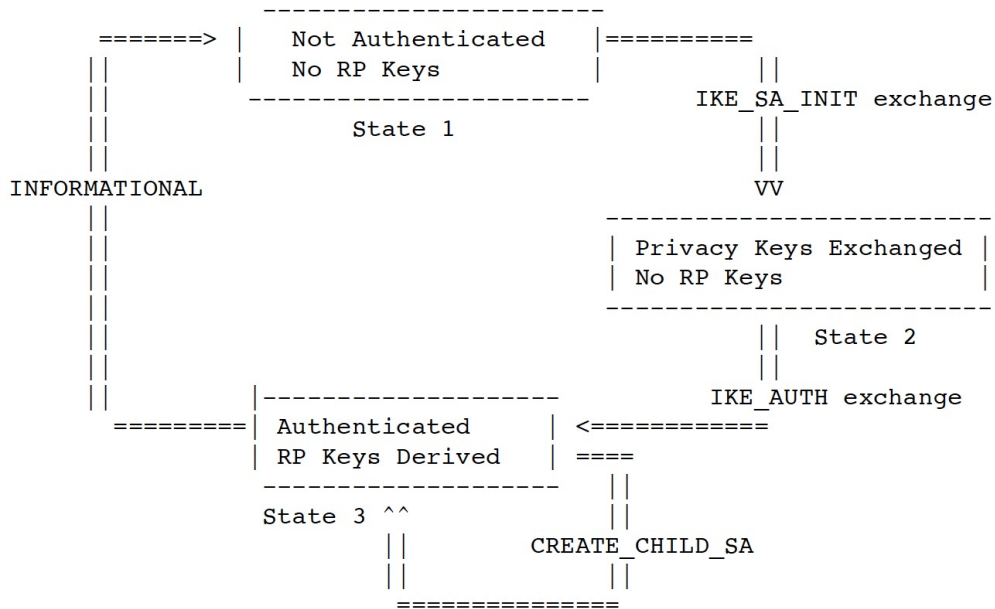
Not Authenticated
No RP Keys

State 1

IKE_SA_INIT exchange

INFORMATIONAL

VV

Privacy Keys Exchanged
No RP Keys

State 2

IKE_AUTH exchange

Authenticated
RP Keys Derived

State 3 ^^

CREATE_CHILD_SA